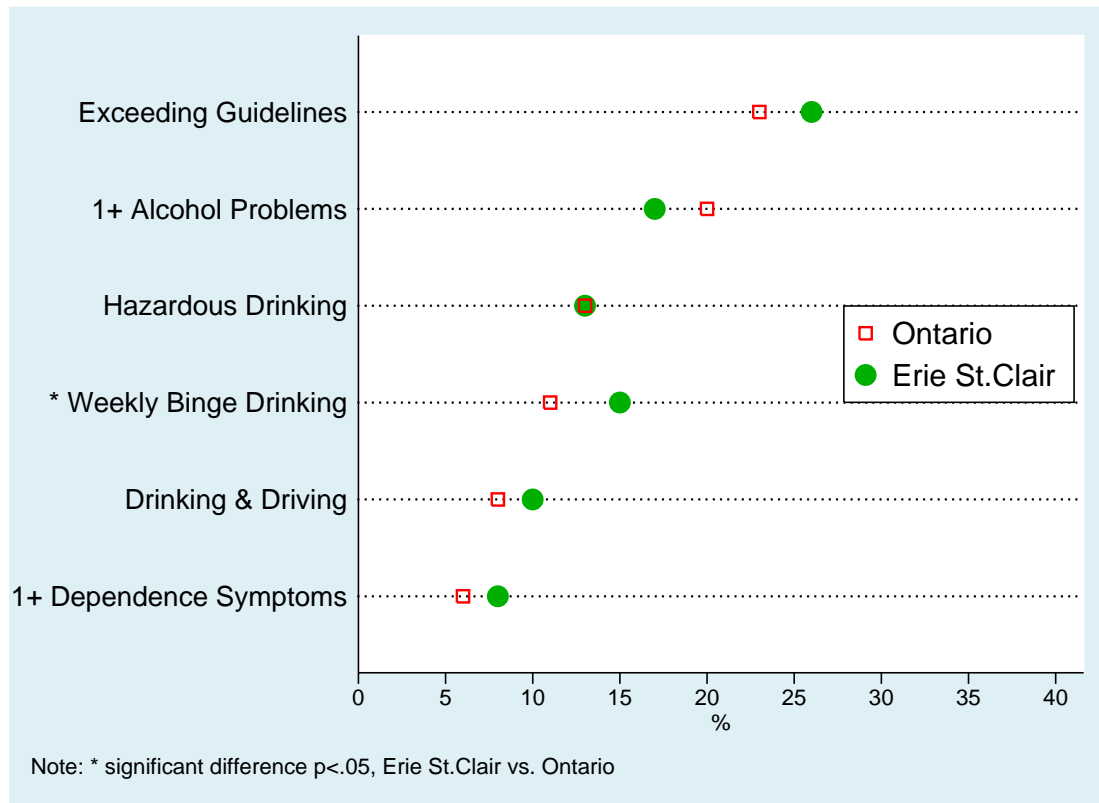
Exceeding Guidelines
1+ Alcohol Problems
Hazardous Drinking
* Weekly Binge Drinking
Drinking & Driving
1+ Dependence Symptoms

Ontario
Erie St.Clair

0 5 10 15 20 25 30 35 40
%

Note: * significant difference p<.05, Erie St.Clair vs. Ontario